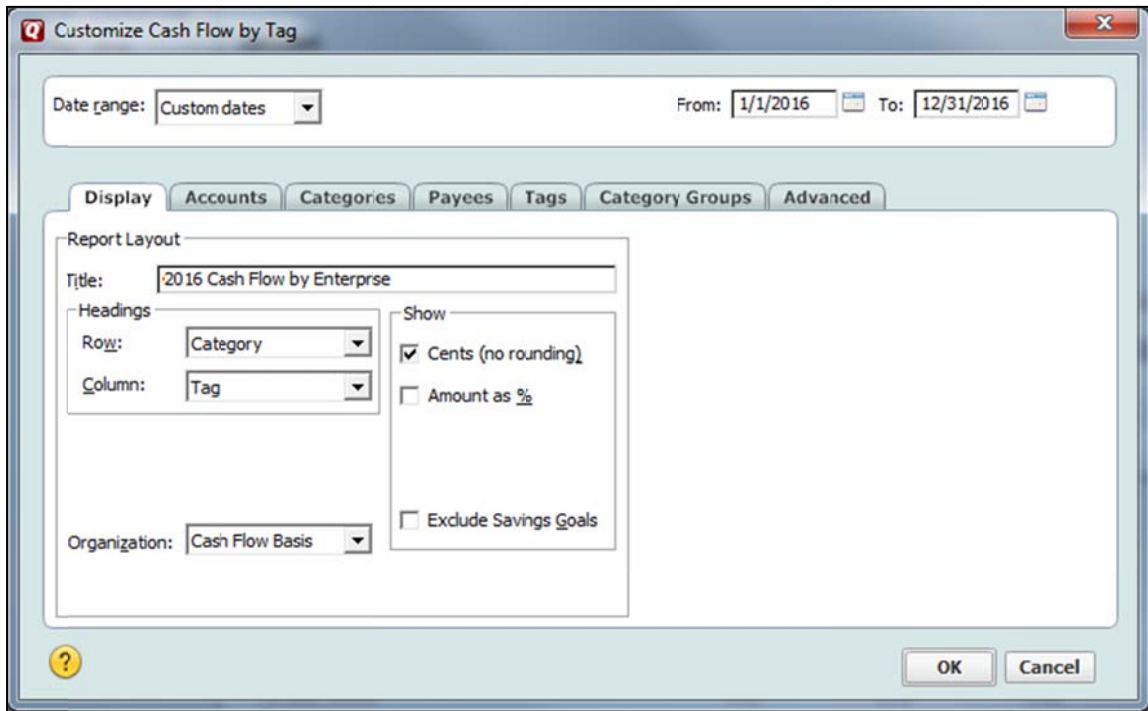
Customize Cash Flow by Tag

Date range: Custom dates

From: 1/1/2016 To: 12/31/2016

Display | Accounts | Categories | Payees | Tags | Category Groups | Advanced

Report Layout

Title: 2016 Cash Flow by Enterprse

Headings

Row: Category

Column: Tag

Show

☑ Cents (no rounding)

☐ Amount as %

☐ Exclude Savings Goals

Organization: Cash Flow Basis

?

OK

Cancel